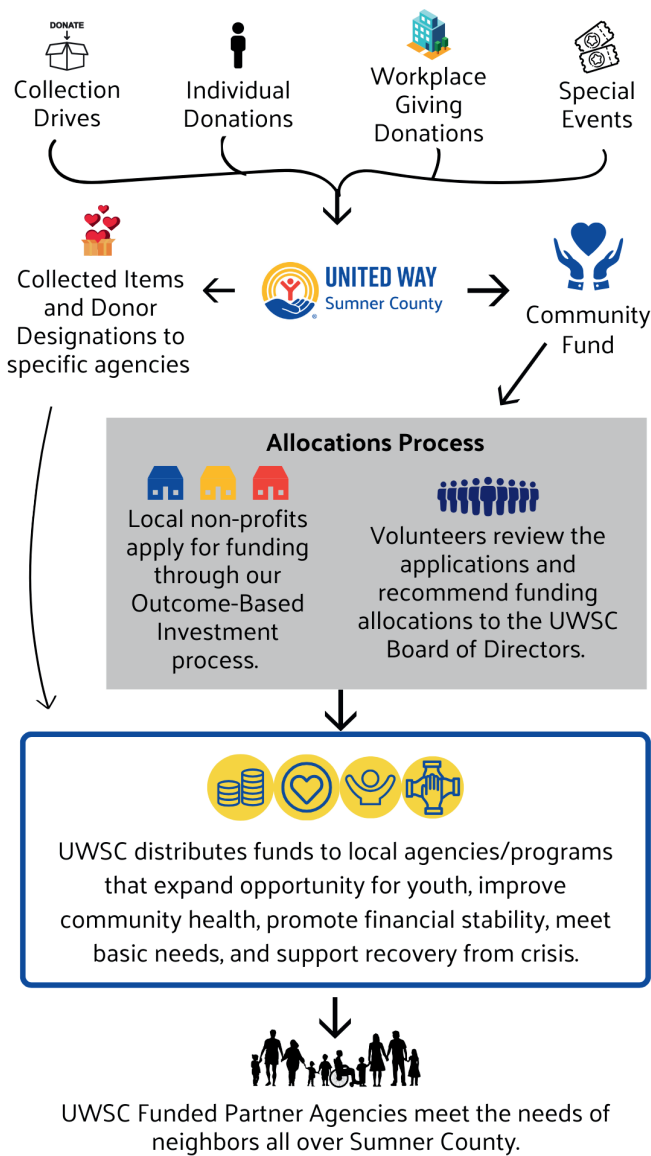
DONATE

Collection Drives

Individual Donations

Workplace Giving Donations

Special Events

Collected Items and Donor Designations to specific agencies

UNITED WAY Sumner County

Community Fund

Allocations Process

Local non-profits apply for funding through our Outcome-Based Investment process.

Volunteers review the applications and recommend funding allocations to the UWSC Board of Directors.

UWSC distributes funds to local agencies/programs that expand opportunity for youth, improve community health, promote financial stability, meet basic needs, and support recovery from crisis.

UWSC Funded Partner Agencies meet the needs of neighbors all over Sumner County.